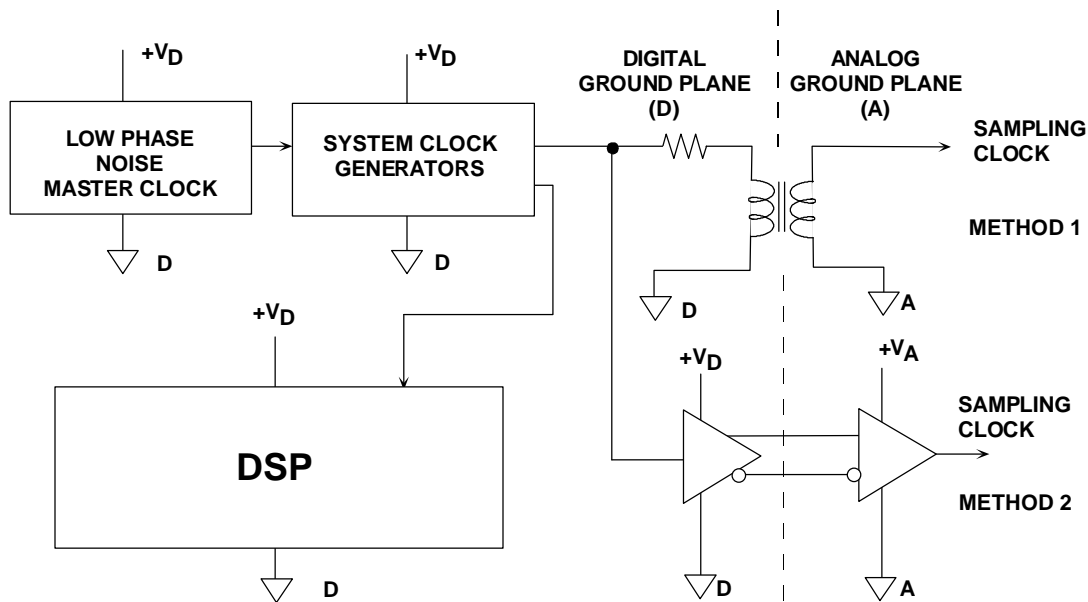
$+V_D$

$+V_D$

DIGITAL GROUND PLANE (D)

ANALOG GROUND PLANE (A)

LOW PHASE NOISE MASTER CLOCK

SYSTEM CLOCK GENERATORS

SAMPLING CLOCK

METHOD 1

D

D

D

A

$+V_D$

$+V_D$

$+V_A$

SAMPLING CLOCK

DSP

METHOD 2

D

D

A